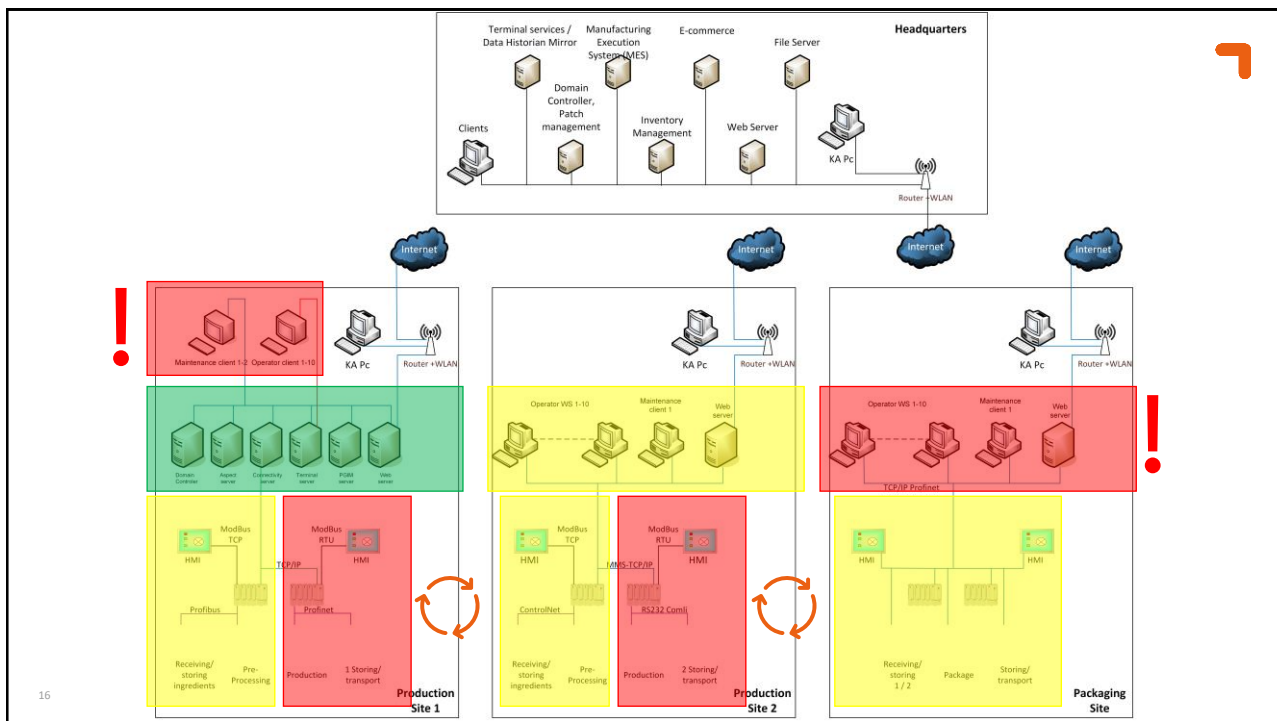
Headquarters

Terminal services / Data Historian Mirror

Manufacturing Execution System (MES)

E-commerce

File Server

Domain Controller, Patch management

Inventory Management

Web Server

Clients

KA Pc

Router +WLAN

Internet

Internet

Internet

Internet

!

Maintenance client 1-2

Operator client 1-10

KA Pc

Router +WLAN

Domain Controller

Aspect server

Connectivity server

Terminal server

PGIM server

Web server

ModBus TCP

HMI

TCP/IP

Profibus

Receiving/ storing ingredients

Pre-Processing

ModBus RTU

HMI

Profinet

Production

1 Storing/ transport

Production Site 1

KA Pc

Router +WLAN

Operator WS 1-10

Maintenance client 1

Web server

ModBus TCP

HMI

MMS-TCP/IP

ControlNet

Receiving/ storing ingredients

Pre-Processing

ModBus RTU

HMI

RS232 Comli

Production

2 Storing/ transport

Production Site 2

KA Pc

Router +WLAN

Operator WS 1-10

Maintenance client 1

Web server

!

TCP/IP Profinet

HMI

HMI

Receiving/ storing 1 / 2

Package

Storing/ transport

Packaging Site

16